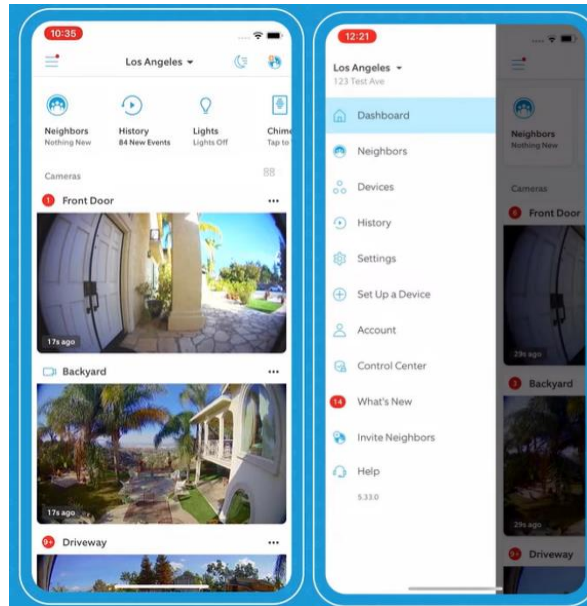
10:35

Los Angeles

Neighbors
Nothing New

History
84 New Events

Lights
Lights Off

Chime
Tap to

Cameras

1 Front Door

17s ago

Backyard

17s ago

9+ Driveway

12:21

Los Angeles
123 Test Ave

Dashboard

Neighbors

Devices

History

Settings

Set Up a Device

Account

Control Center

14 What's New

Invite Neighbors

Help

5.33.0

Neighbors
Nothing New

Cameras

Front Door

29s ago

Backyard

29s ago

Driveway